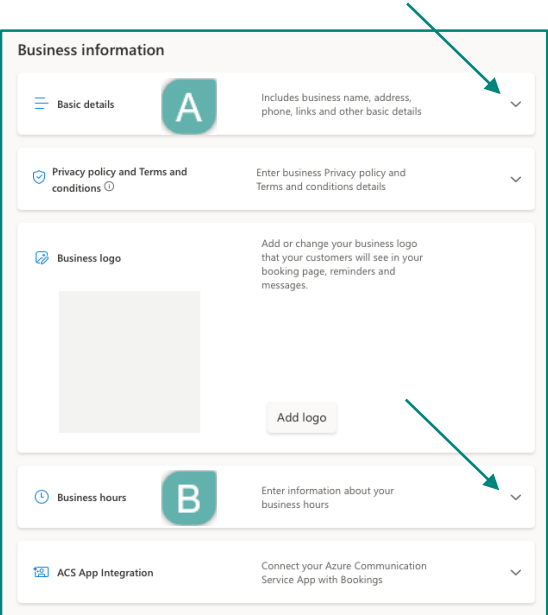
Business information

Basic details
A
Includes business name, address, phone, links and other basic details

Privacy policy and Terms and conditions ⓘ
Enter business Privacy policy and Terms and conditions details

Business logo
Add or change your business logo that your customers will see in your booking page, reminders and messages.

Add logo

Business hours
B
Enter information about your business hours

ACS App Integration
Connect your Azure Communication Service App with Bookings